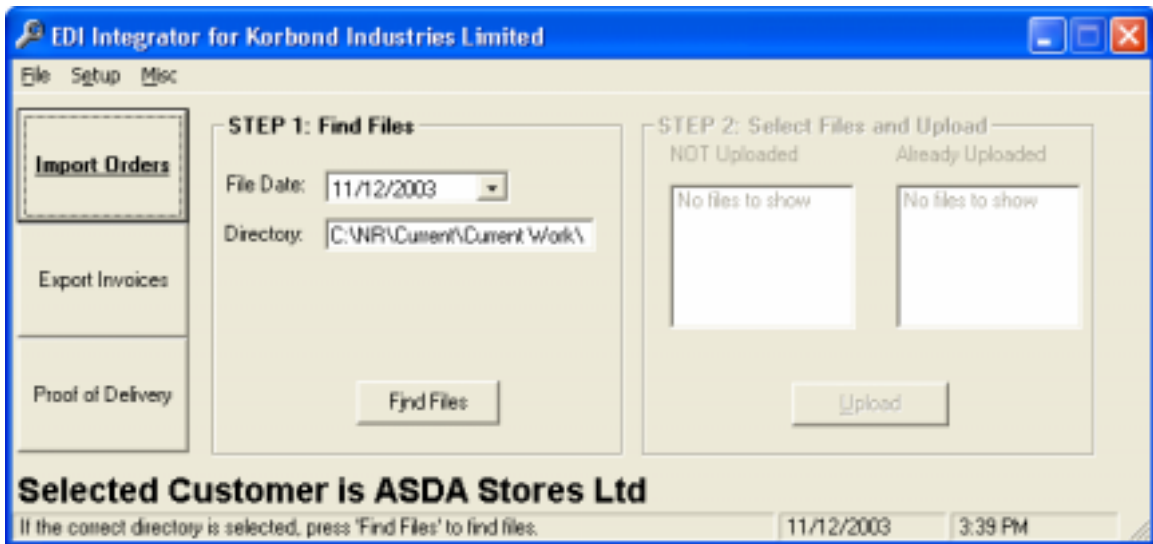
EDI Integrator for Korbond Industries Limited

File Setup Misc

Import Orders

Export Invoices

Proof of Delivery

STEP 1: Find Files

File Date: 11/12/2003

Directory: C:\NR\Current\Current Work\

Find Files

STEP 2: Select Files and Upload

NOT Uploaded

Already Uploaded

No files to show

No files to show

Upload

Selected Customer is ASDA Stores Ltd

If the correct directory is selected, press 'Find Files' to find files.

11/12/2003

3:39 PM